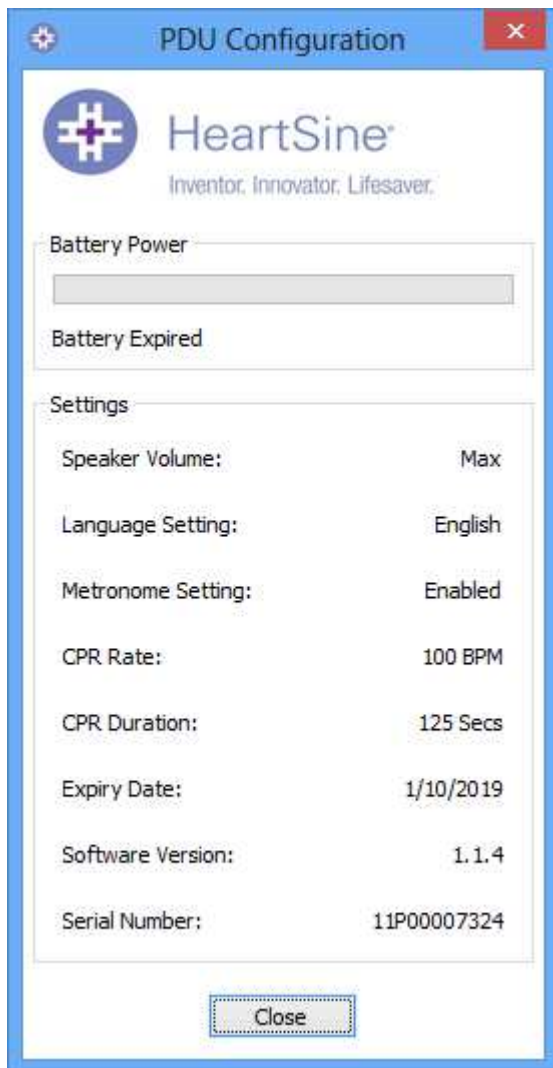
PDU Configuration

HeartSine

Inventor. Innovator. Lifesaver.

Battery Power

Battery Expired

Settings

| | |
|---|---|
| Speaker Volume: | Max |
| Language Setting: | English |
| Metronome Setting: | Enabled |
| CPR Rate: | 100 BPM |
| CPR Duration: | 125 Secs |
| Expiry Date: | 1/10/2019 |
| Software Version: | 1.1.4 |
| Serial Number: | 11P00007324 |

Close